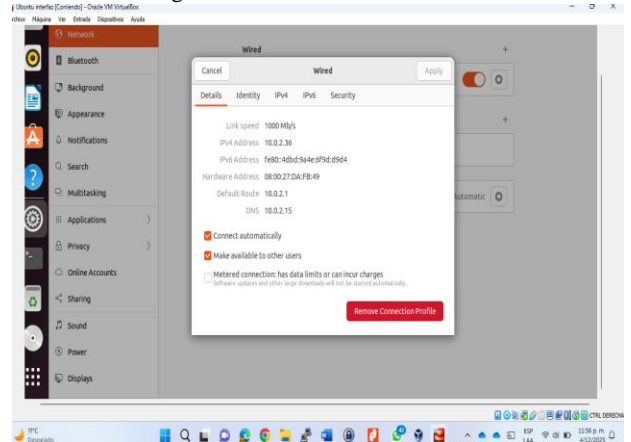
Ubuntu interfaz [Corriendo] - Oracle VM VirtualBox
Archivo Máquina Ver Entrada Dispositivos Ayuda

Network
Bluetooth
Background
Appearance
Notifications
Search
Multitasking
Applications
Privacy
Online Accounts
Sharing
Sound
Power
Displays

Wired
+
+
Automatic

Cancel
Wired
Apply

Details Identity IPv4 IPv6 Security

Link speed 1000 Mb/s
IPv4 Address 10.0.2.36
IPv6 Address fe80::4dbd:9a4e:6f9d:d9d4
Hardware Address 08:00:27:DA:FB:49
Default Route 10.0.2.1
DNS 10.0.2.15

Connect automatically
Make available to other users
Metered connection: has data limits or can incur charges
Software updates and other large downloads will not be started automatically.

Remove Connection Profile

CTRL DERECHA

11°C
Despejado

ESP
LAA
12:58 p. m.
4/12/2023